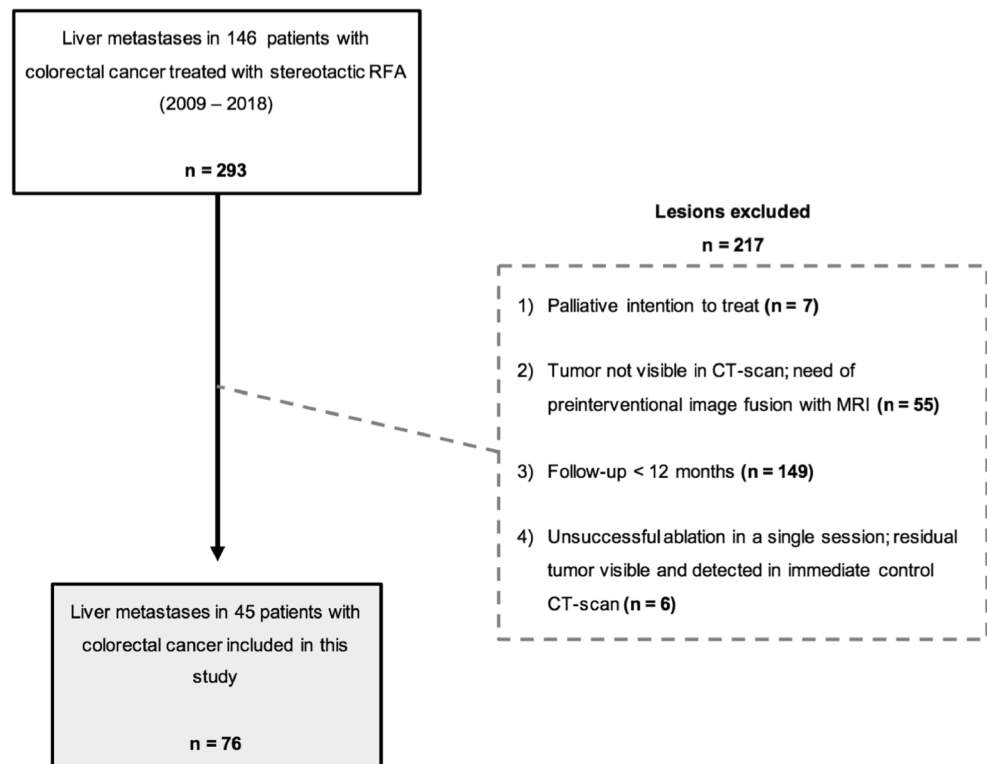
Liver metastases in 146 patients with colorectal cancer treated with stereotactic RFA (2009 – 2018)

**n = 293**

**Lesions excluded**

**n = 217**

1) Palliative intention to treat **(n = 7)**

2) Tumor not visible in CT-scan; need of preinterventional image fusion with MRI **(n = 55)**

3) Follow-up < 12 months **(n = 149)**

4) Unsuccessful ablation in a single session; residual tumor visible and detected in immediate control CT-scan **(n = 6)**

Liver metastases in 45 patients with colorectal cancer included in this study

**n = 76**